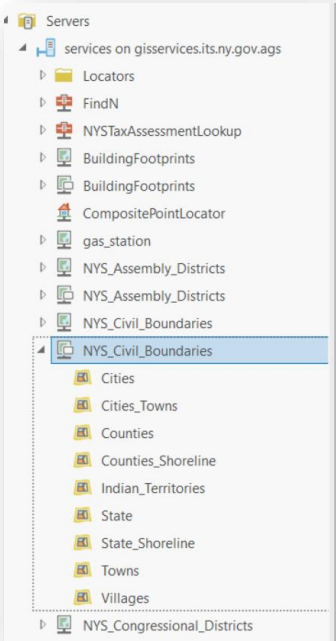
Servers
services on gisservices.its.ny.gov.ags
Locators
FindN
NYSTaxAssessmentLookup
BuildingFootprints
BuildingFootprints
CompositePointLocator
gas_station
NYS_Assembly_Districts
NYS_Assembly_Districts
NYS_Civil_Boundaries
NYS_Civil_Boundaries
Cities
Cities_Towns
Counties
Counties_Shoreline
Indian_Territories
State
State_Shoreline
Towns
Villages
NYS_Congressional_Districts